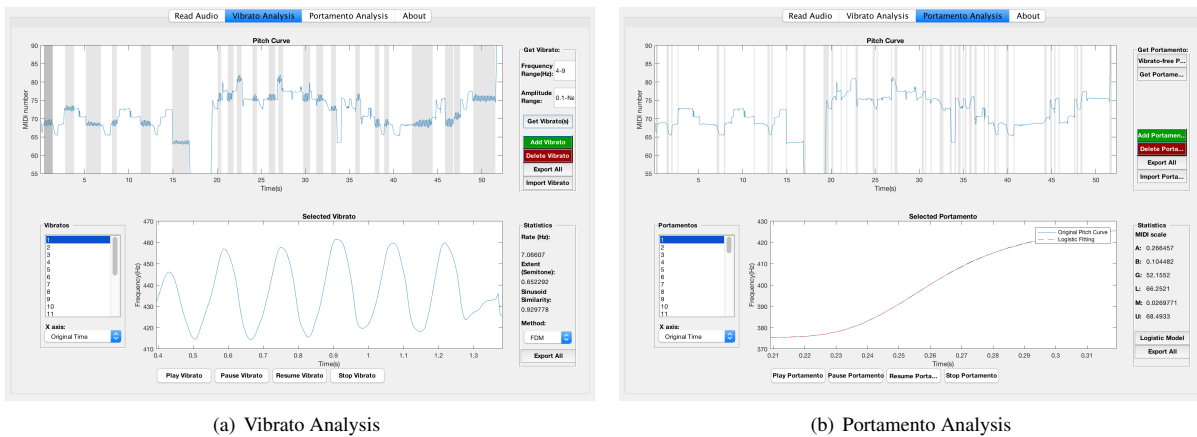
Read Audio | Vibrato Analysis | Portamento Analysis | About

Pitch Curve

MIDI number

90 85 80 75 70 65 60 55

5 10 15 20 25 30 35 40 45 50

Time(s)

Get Vibrato:

Frequency Range(Hz): 4-9

Amplitude Range: 0.1-Na

Get Vibrato(s)

Add Vibrato

Delete Vibrato

Export All

Import Vibrato

Vibratos

1
2
3
4
5
6
7
8
9
10
11

X axis:

Original Time

Selected Vibrato

Frequency(Hz)

470 460 450 440 430 420 410

0.4 0.5 0.6 0.7 0.8 0.9 1 1.1 1.2 1.3

Time(s)

Statistics

Rate (Hz):

7.06607

Extent (Semitone):

0.652292

Sinusoid Similarity:

0.929778

Method:

FDM

Export All

Play Vibrato | Pause Vibrato | Resume Vibrato | Stop Vibrato

(a) Vibrato Analysis

Read Audio | Vibrato Analysis | Portamento Analysis | About

Pitch Curve

MIDI number

90 85 80 75 70 65 60 55

5 10 15 20 25 30 35 40 45 50

Time(s)

Get Portamento:

Vibrato-free P...

Get Portame...

Add Portamen...

Delete Porta...

Export All

Import Porta...

Portamentos

1
2
3
4
5
6
7
8
9
10
11

X axis:

Original Time

Selected Portamento

Frequency(Hz)

430 420 410 400 390 380 370

0.21 0.22 0.23 0.24 0.25 0.26 0.27 0.28 0.29 0.3 0.31

Time(s)

Original Pitch Curve

Logistic Fitting

Statistics

MIDI scale

A: 0.266457

B: 0.104482

G: 52.1552

L: 66.2521

M: 0.0269771

U: 68.4933

Logistic Model

Export All

Play Portamento | Pause Portamento | Resume Porta... | Stop Portamento

(b) Portamento Analysis